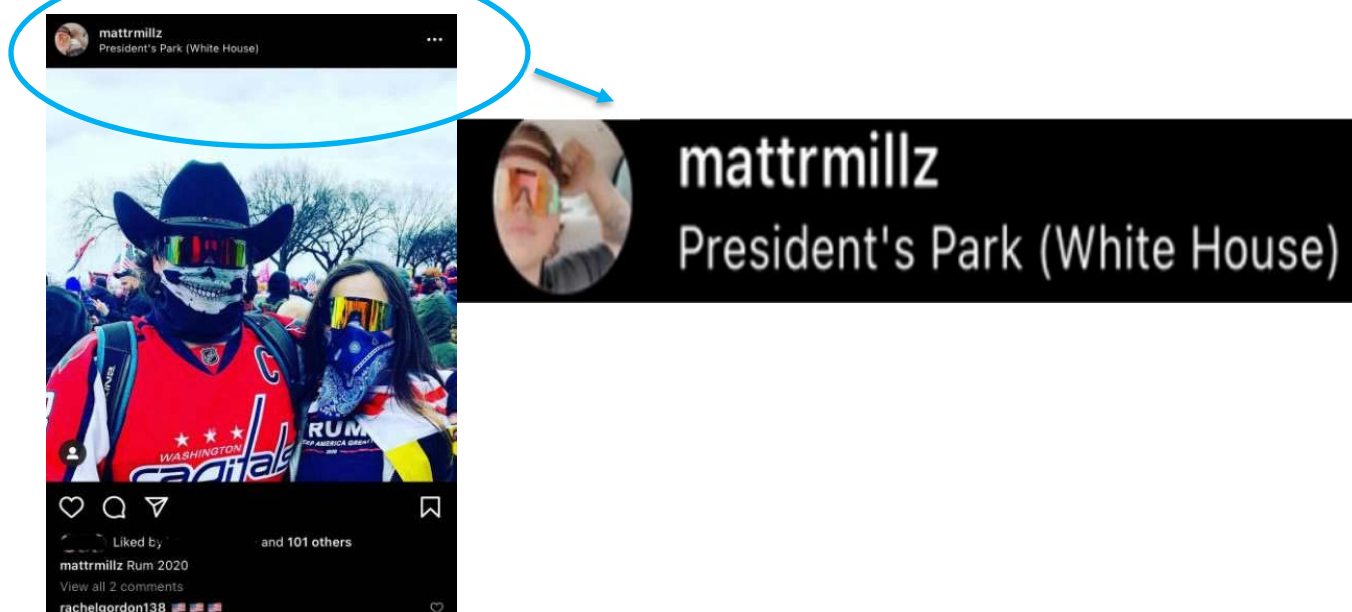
mattrmillz
President's Park (White House)

C
WASHINGTON
Capitals

RUM
KEEP AMERICA GREAT

Liked by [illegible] and 101 others
mattrmillz Rum 2020
View all 2 comments
rachelgordon138 🇺🇸🇺🇸🇺🇸

mattrmillz
President's Park (White House)